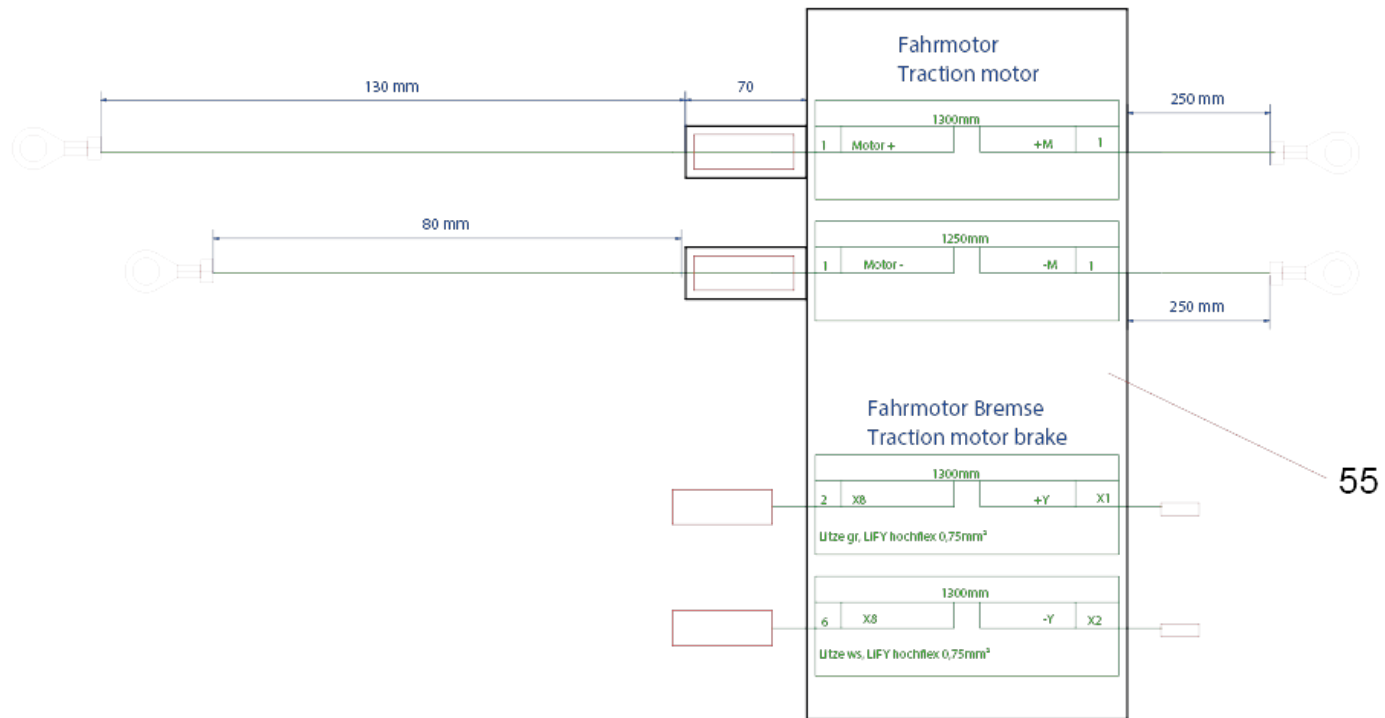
Fahrmotor
Traction motor

130 mm

70

250 mm

1300mm

1 Motor +

+M 1

80 mm

1250mm

1 Motor -

-M 1

250 mm

55

Fahrmotor Bremse
Traction motor brake

1300mm

2 X8

+Y X1

Litze gr, LIFY hochflex 0,75mm²

1300mm

6 X8

-Y X2

Litze ws, LIFY hochflex 0,75mm²